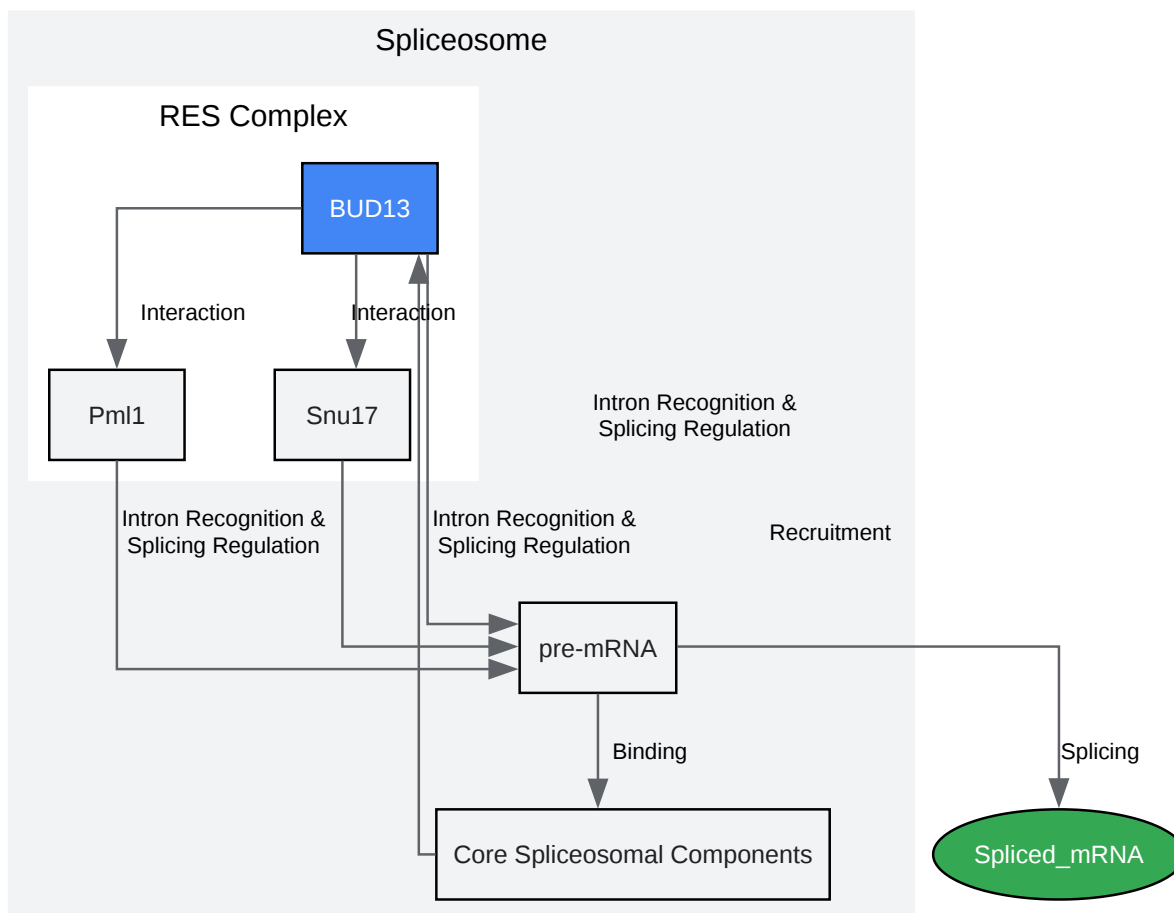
Spliceosome

RES Complex

BUD13

Interaction

Interaction

Pml1

Snu17

Intron Recognition & Splicing Regulation

Intron Recognition & Splicing Regulation

Intron Recognition & Splicing Regulation

Recruitment

pre-mRNA

Binding

Splicing

Core Spliceosomal Components

Spliced_mRNA